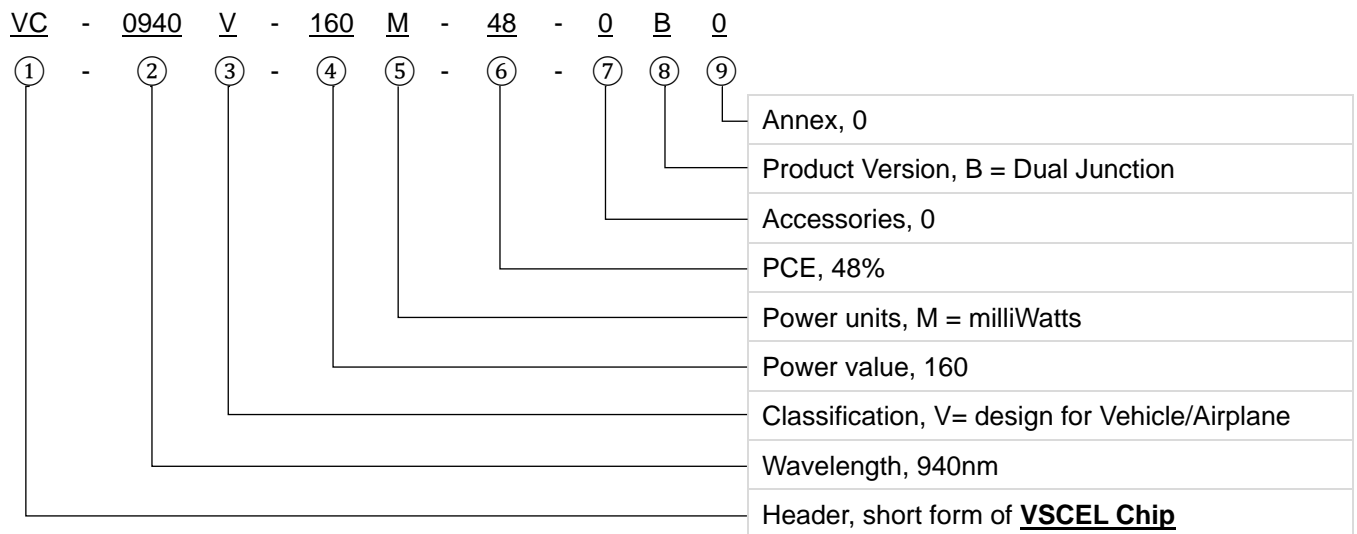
VC - 0940 V - 160 M - 48 - 0 B 0

① - ② ③ - ④ ⑤ - ⑥ - ⑦ ⑧ ⑨

Annex, 0

Product Version, B = Dual Junction

Accessories, 0

PCE, 48%

Power units, M = milliWatts

Power value, 160

Classification, V= design for Vehicle/Airplane

Wavelength, 940nm

Header, short form of **VSCEL Chip**